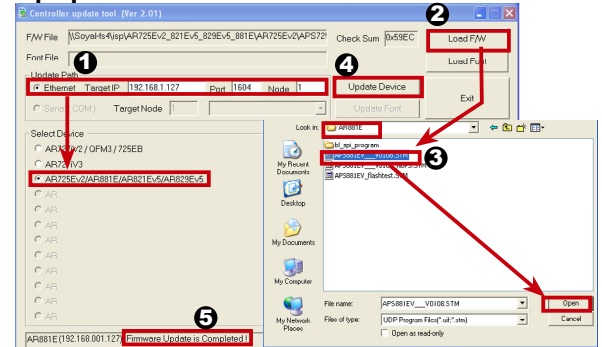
Controller update tool (Ver 2.01)

F/W File \\Soyal-fs4\isp\AR725Ev2_821Ev5_829Ev5_881E\AR725Ev2\APS79
Check Sum 0x59EC
Load F/W
Font File
Load Font

Update Path
1
Ethernet Target IP 192.168.1.127 Port 1604 Node 1
Serial (COM) Target Node 1
4
Update Device
Update Font
Exit

2

Select Device
AR721V2 / QFM3 / 725EB
AR721V3
AR725Ev2/AR881E/AR821Ev5/AR829Ev5
AR
AR
AR
AR
AR
AR
AR
AR
AR

Look in: AR881E
bl_api_program
APS881EV___V0108.STM
APS881EV___V0106.stm
APS881EV_flashtest.STM
3
My Recent Documents
Desktop
My Documents
My Computer
My Network Places
File name: APS881EV___V0108.STM
Files of type: UDP Program Files(*.uil;*.stm)
Open as read-only
Open
Cancel

5
AR881E(192.168.001.127) Firmware Update is Completed !